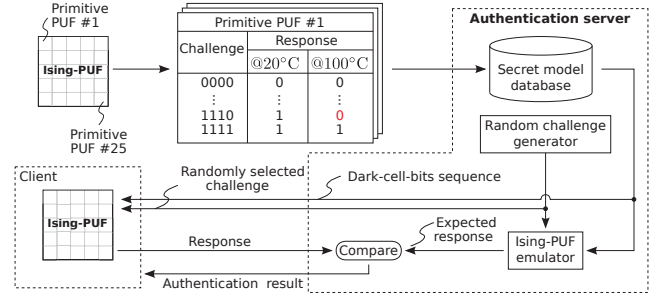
Primitive PUF #1

Ising-PUF

Primitive PUF #25

Primitive PUF #1

| Challenge | Response @$20^\circ$C | Response @$100^\circ$C |
|---|---|---|
| 0000 | 0 | 0 |
| ⋮ | ⋮ | ⋮ |
| 1110 | 1 | 0 |
| 1111 | 1 | 1 |

Authentication server

Secret model database

Random challenge generator

Client

Ising-PUF

Randomly selected challenge

Dark-cell-bits sequence

Expected response

Response

Compare

Ising-PUF emulator

Authentication result